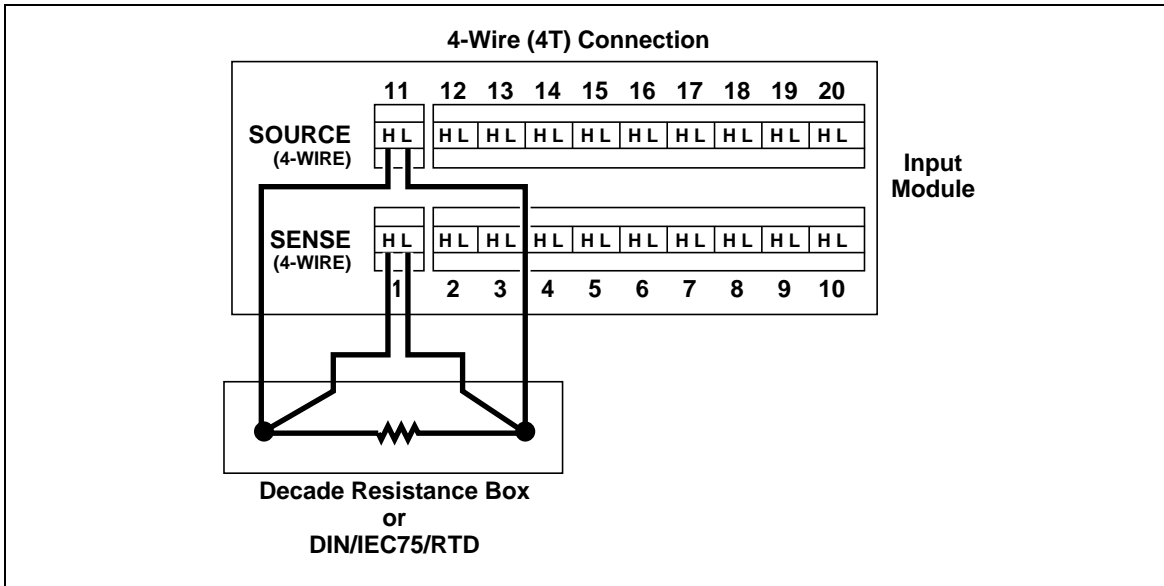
4-Wire (4T) Connection

11 12 13 14 15 16 17 18 19 20

SOURCE (4-WIRE)

H L H L H L H L H L H L H L H L H L H L

Input Module

SENSE (4-WIRE)

H L H L H L H L H L H L H L H L H L H L

1 2 3 4 5 6 7 8 9 10

Decade Resistance Box or DIN/IEC75/RTD